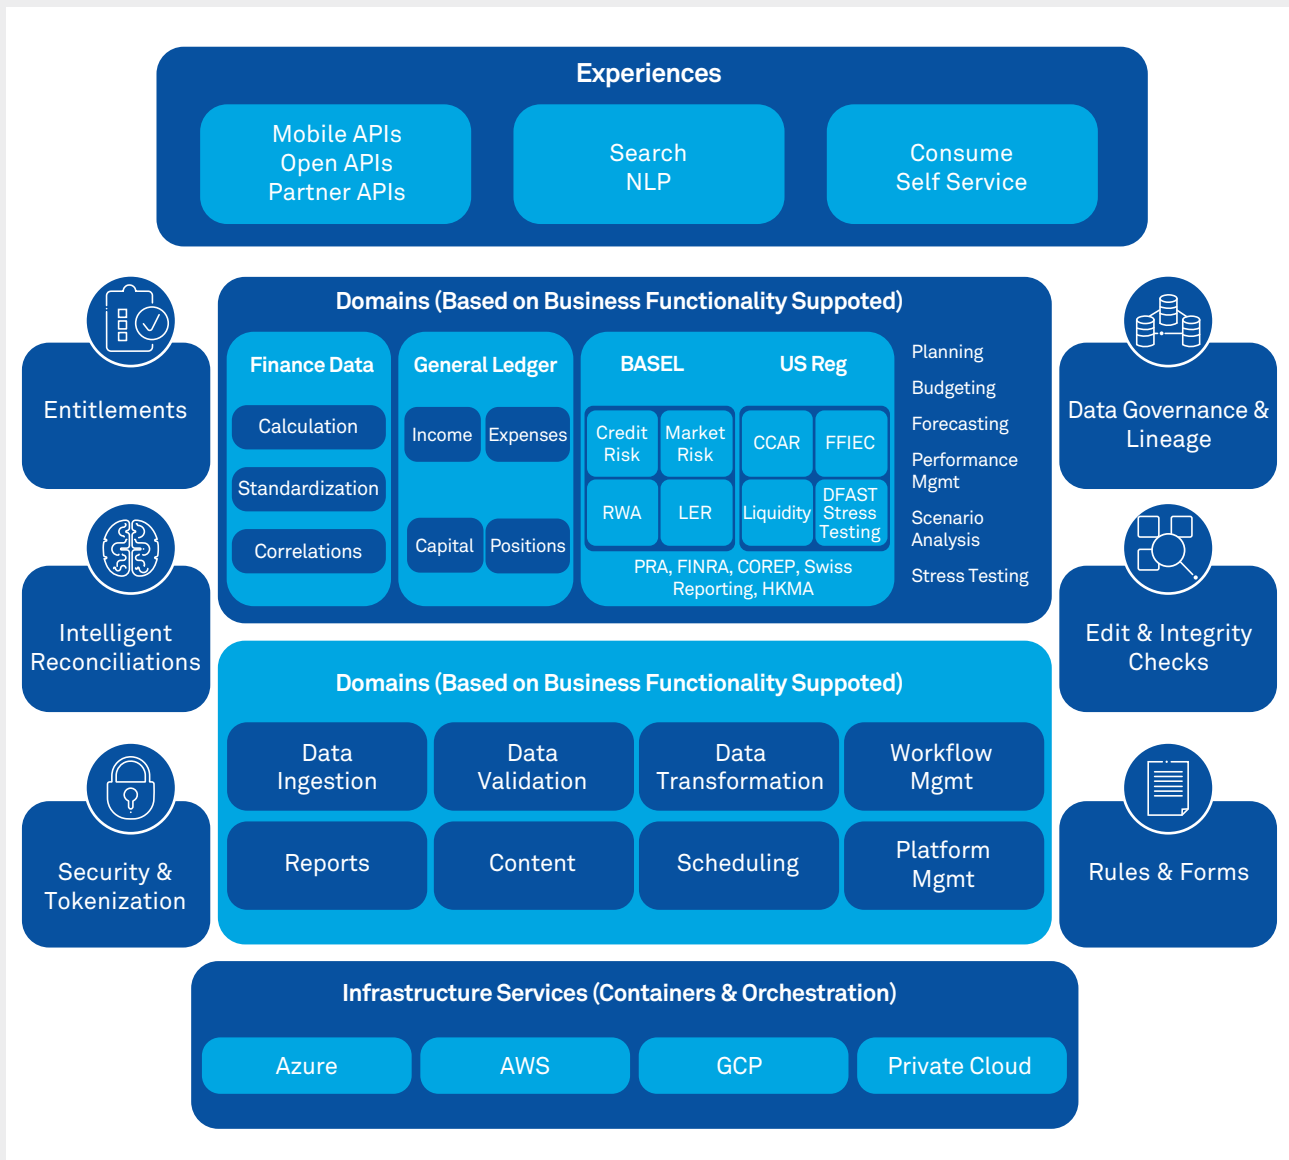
Experiences

Mobile APIs
Open APIs
Partner APIs

Search
NLP

Consume
Self Service

Entitlements

Intelligent Reconciliations

Security & Tokenization

Domains (Based on Business Functionality Suppoted)

Finance Data
Calculation
Standardization
Correlations

General Ledger
Income
Expenses
Capital
Positions

BASEL
US Reg
Credit Risk
Market Risk
CCAR
FFIEC
RWA
LER
Liquidity
DFAST Stress Testing
PRA, FINRA, COREP, Swiss Reporting, HKMA

Planning
Budgeting
Forecasting
Performance Mgmt
Scenario Analysis
Stress Testing

Data Governance & Lineage

Edit & Integrity Checks

Rules & Forms

Domains (Based on Business Functionality Suppoted)

Data Ingestion
Data Validation
Data Transformation
Workflow Mgmt
Reports
Content
Scheduling
Platform Mgmt

Infrastructure Services (Containers & Orchestration)

Azure
AWS
GCP
Private Cloud